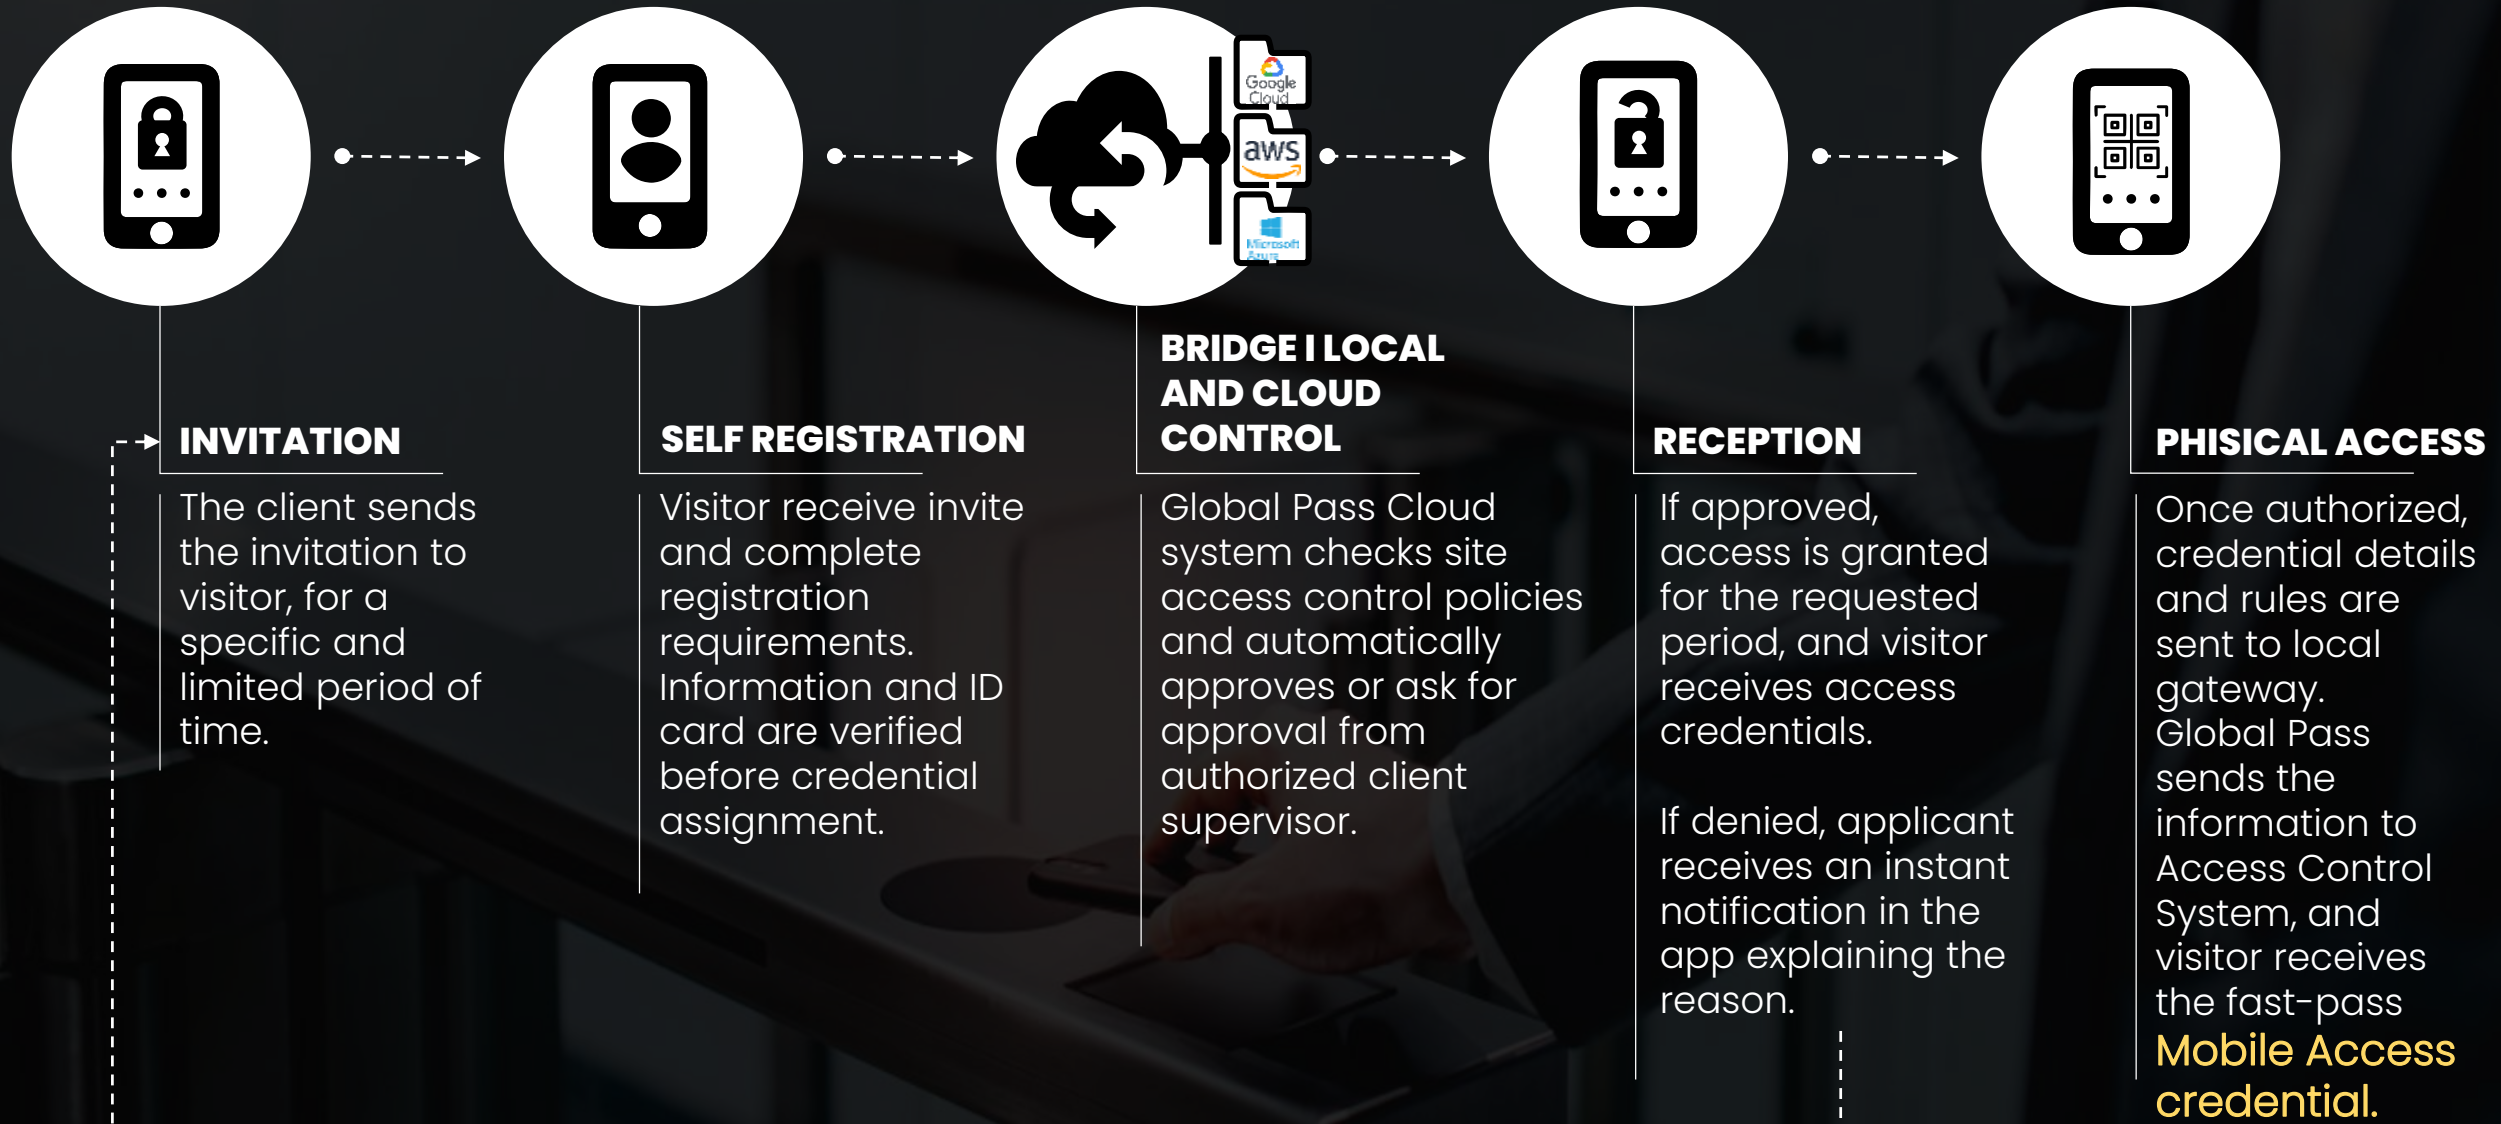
Google Cloud

aws

Microsoft Azure

INVITATION

The client sends the invitation to visitor, for a specific and limited period of time.

SELF REGISTRATION

Visitor receive invite and complete registration requirements. Information and ID card are verified before credential assignment.

BRIDGE I LOCAL AND CLOUD CONTROL

Global Pass Cloud system checks site access control policies and automatically approves or ask for approval from authorized client supervisor.

RECEPTION

If approved, access is granted for the requested period, and visitor receives access credentials.

If denied, applicant receives an instant notification in the app explaining the reason.

PHISICAL ACCESS

Once authorized, credential details and rules are sent to local gateway. Global Pass sends the information to Access Control System, and visitor receives the fast-pass Mobile Access credential.